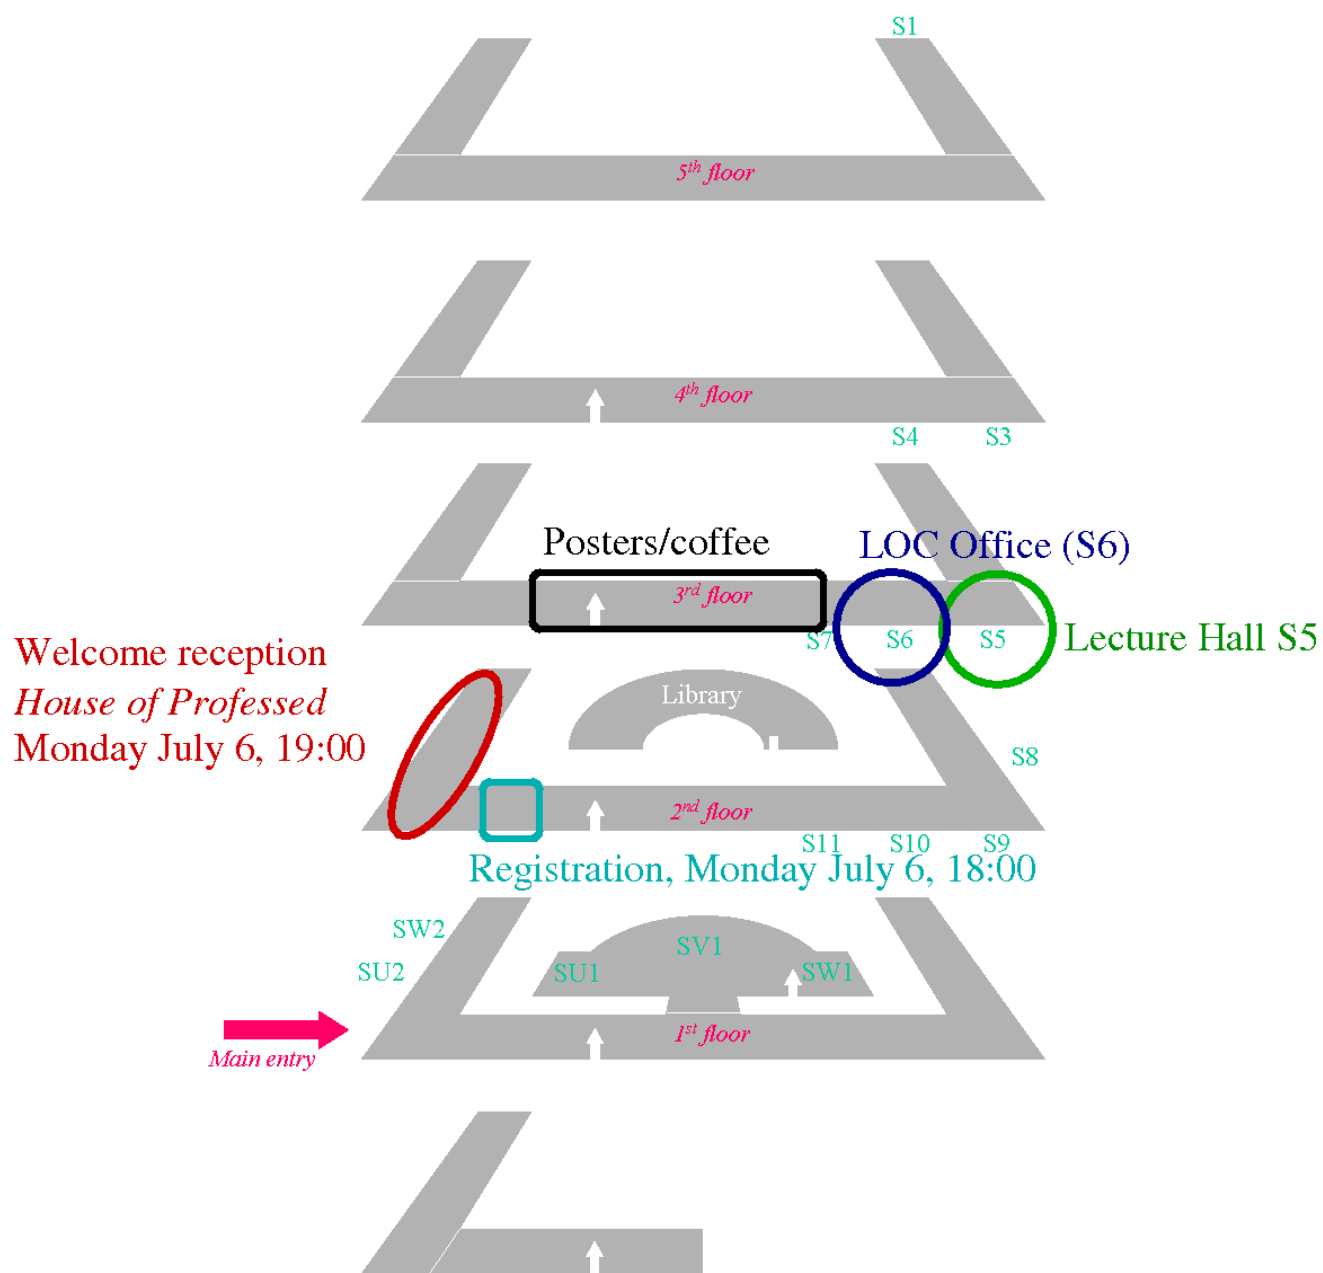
S1

$5^{th}$ floor

$4^{th}$ floor

S4 S3

Posters/coffee

LOC Office (S6)

$3^{rd}$ floor

S7 S6 S5 Lecture Hall S5

Welcome reception
House of Professed
Monday July 6, 19:00

Library

S8

$2^{nd}$ floor

S11 S10 S9

Registration, Monday July 6, 18:00

SW2

SV1

SU2 SU1 SW1

Main entry

$1^{st}$ floor